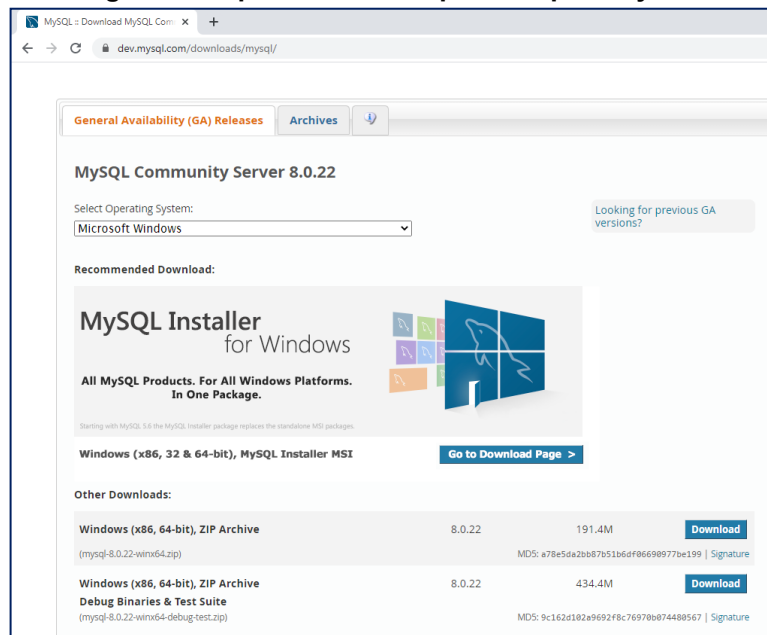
MySQL :: Download MySQL Com ×
+
dev.mysql.com/downloads/mysql/

General Availability (GA) Releases
Archives

MySQL Community Server 8.0.22

Select Operating System:
Microsoft Windows

Looking for previous GA versions?

Recommended Download:

MySQL Installer for Windows

All MySQL Products. For All Windows Platforms. In One Package.

Starting with MySQL 5.6 the MySQL Installer package replaces the standalone MSI packages.

Windows (x86, 32 & 64-bit), MySQL Installer MSI
Go to Download Page >

Other Downloads:

| Windows (x86, 64-bit), ZIP Archive (mysql-8.0.22-winx64.zip) | 8.0.22 | 191.4M | Download |
|---|---|---|---|
| | | MD5: a78e5da2bb87b51b6df06690977be199 \| Signature | |
| Windows (x86, 64-bit), ZIP Archive Debug Binaries & Test Suite (mysql-8.0.22-winx64-debug-test.zip) | 8.0.22 | 434.4M | Download |
| | | MD5: 9c162d102a9692f8c76970b074480567 \| Signature | |